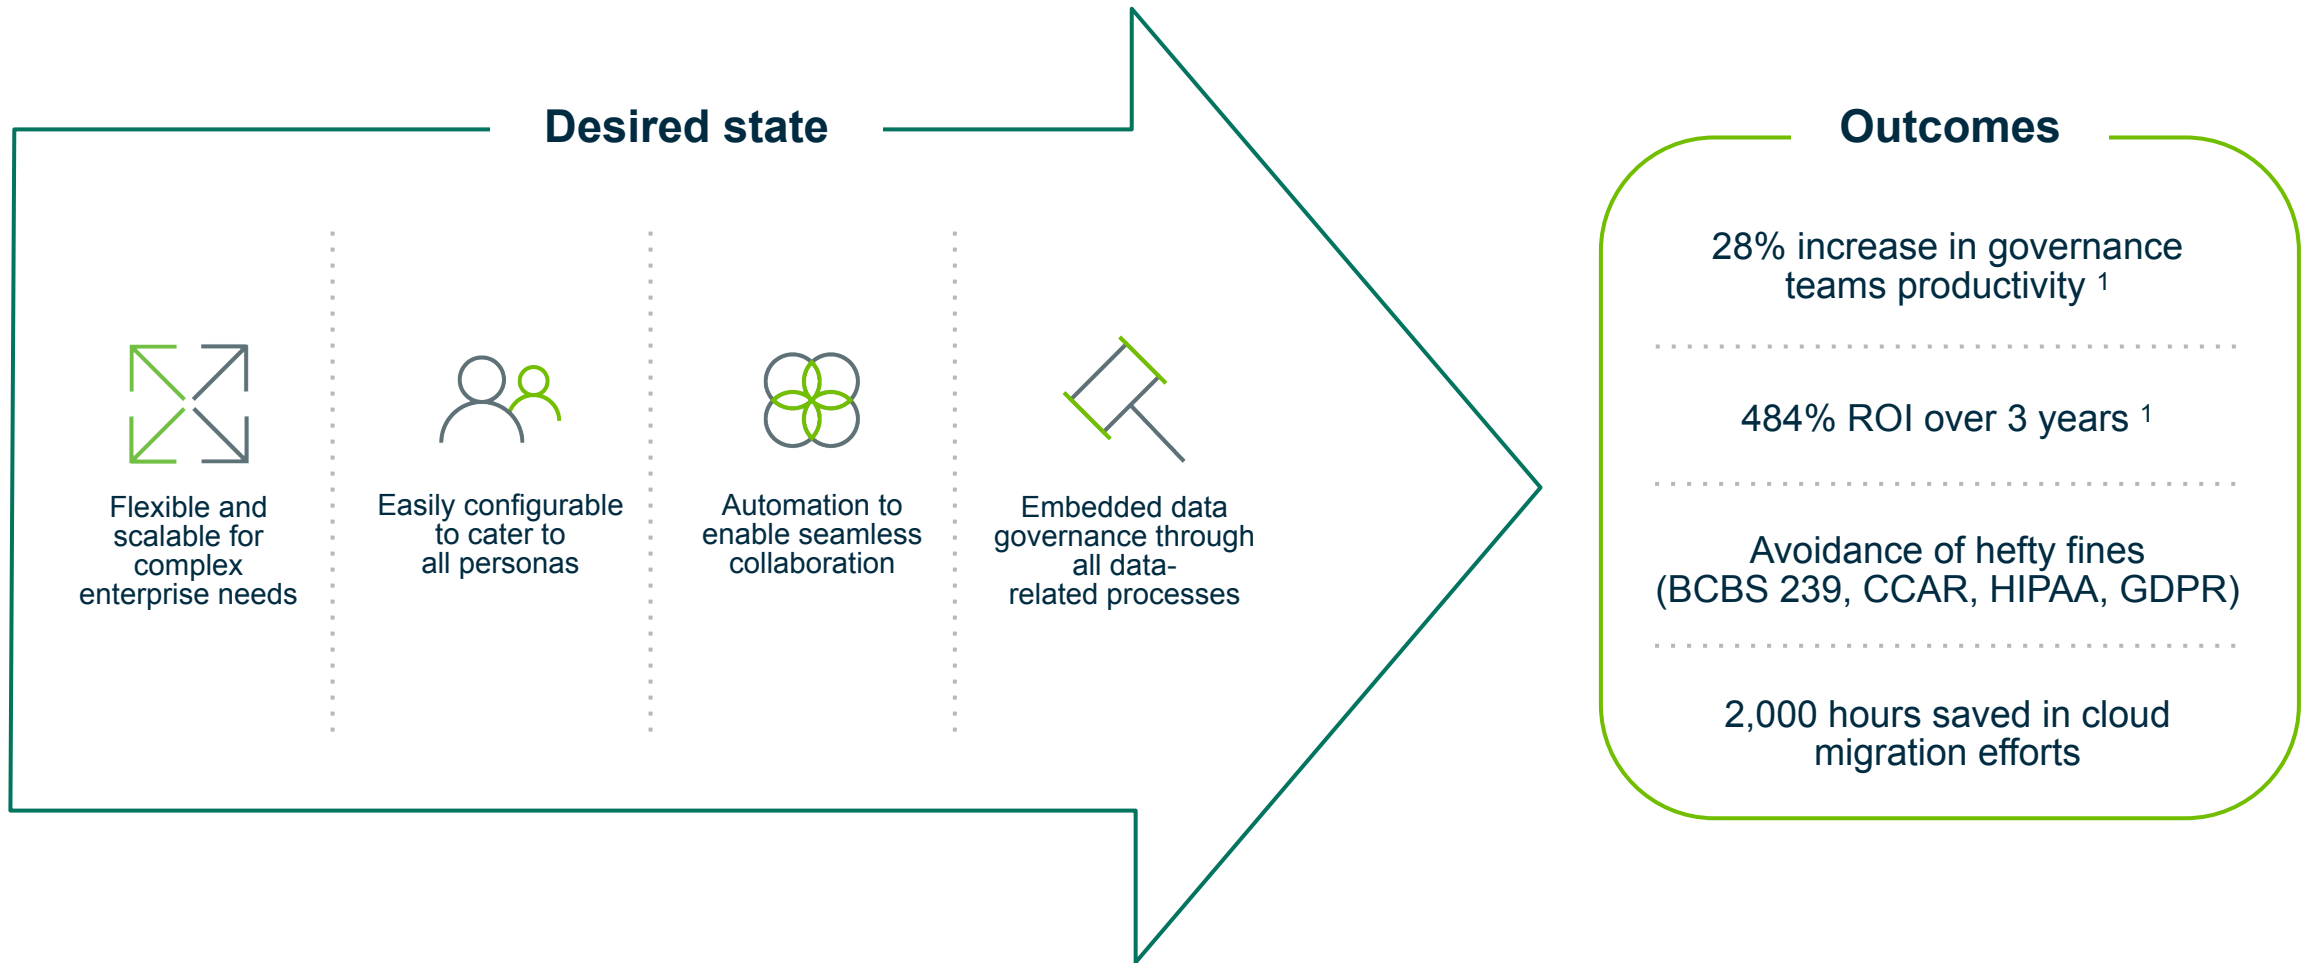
Desired state

Flexible and scalable for complex enterprise needs

Easily configurable to cater to all personas

Automation to enable seamless collaboration

Embedded data governance through all data-related processes

Outcomes

28% increase in governance teams productivity $^1$

484% ROI over 3 years $^1$

Avoidance of hefty fines (BCBS 239, CCAR, HIPAA, GDPR)

2,000 hours saved in cloud migration efforts